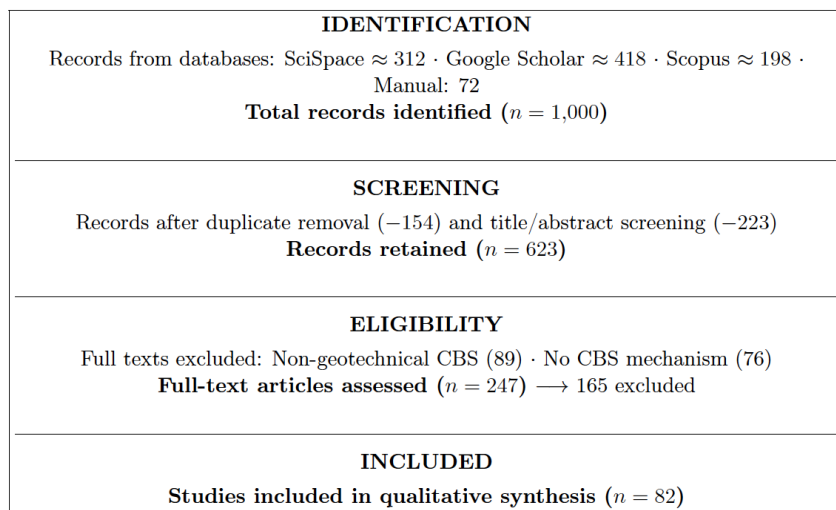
IDENTIFICATION

Records from databases: SciSpace $\approx 312$ · Google Scholar $\approx 418$ · Scopus $\approx 198$ · Manual: 72

**Total records identified** ($n = 1{,}000$)

SCREENING

Records after duplicate removal ($-154$) and title/abstract screening ($-223$)

**Records retained** ($n = 623$)

ELIGIBILITY

Full texts excluded: Non-geotechnical CBS (89) · No CBS mechanism (76)

**Full-text articles assessed** ($n = 247$) $\longrightarrow$ 165 excluded

INCLUDED

**Studies included in qualitative synthesis** ($n = 82$)